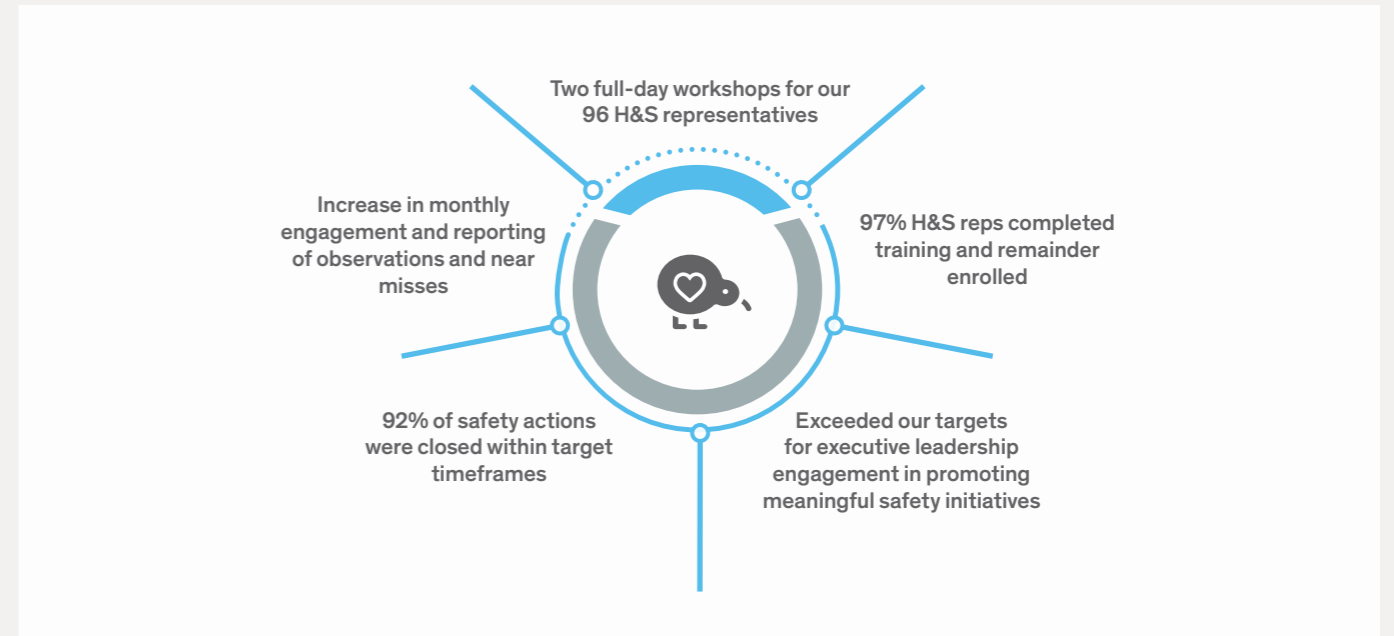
Two full-day workshops for our 96 H&S representatives

Increase in monthly engagement and reporting of observations and near misses

97% H&S reps completed training and remainder enrolled

92% of safety actions were closed within target timeframes

Exceeded our targets for executive leadership engagement in promoting meaningful safety initiatives